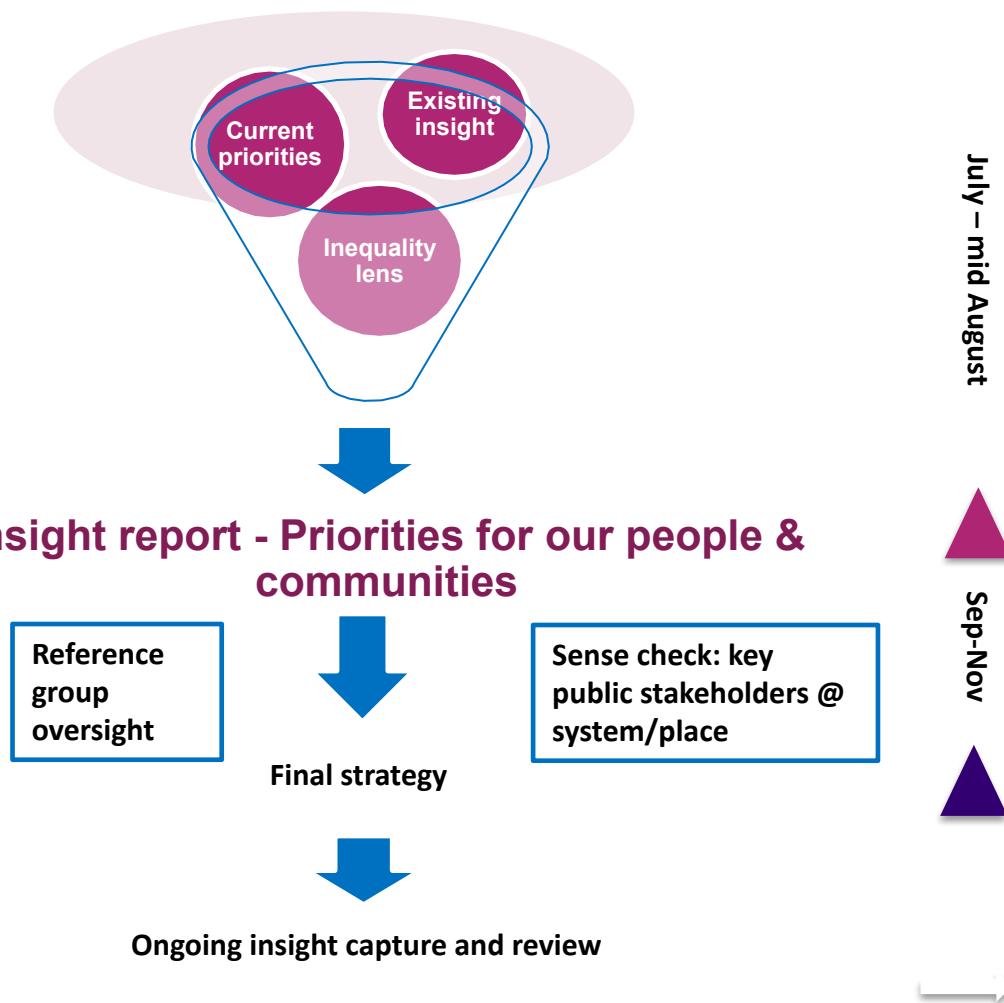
Current priorities

Existing insight

Inequality lens

July – mid August

nsight report - Priorities for our people & communities

Sep-Nov

Reference group oversight

Sense check: key public stakeholders @ system/place

Final strategy

Ongoing insight capture and review